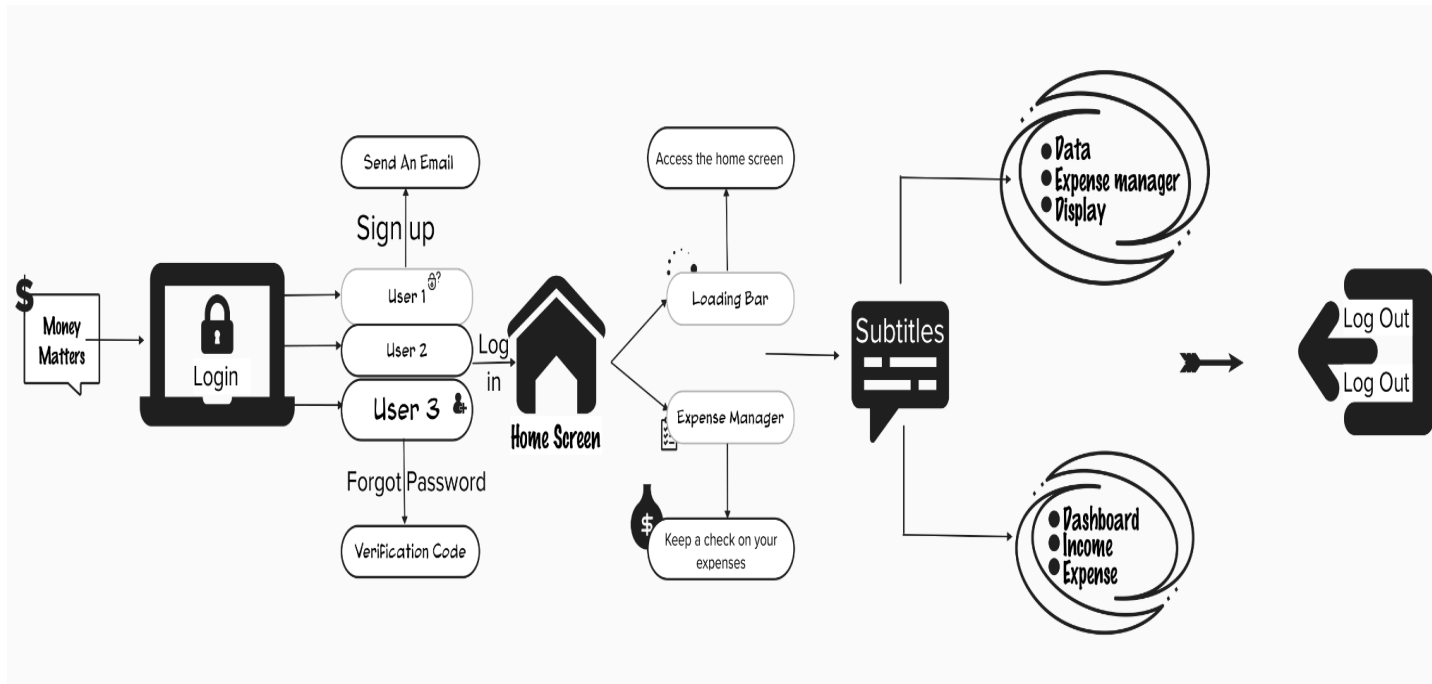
$

Money Matters

Login

Send An Email

Sign up

User 1

User 2

User 3

Log in

Forgot Password

Verification Code

Home Screen

Access the home screen

Loading Bar

Expense Manager

$

Keep a check on your expenses

Subtitles

● Data
● Expense manager
● Display

● Dashboard
● Income
● Expense

Log Out

Log Out